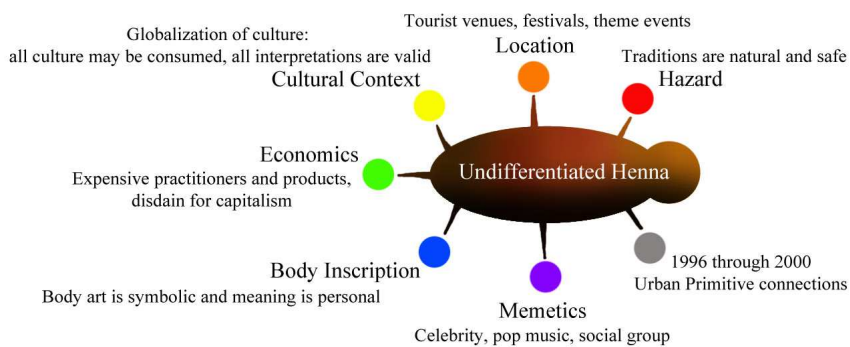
Globalization of culture:
all culture may be consumed, all interpretations are valid
Cultural Context

Tourist venues, festivals, theme events
Location

Traditions are natural and safe
Hazard

Economics
Expensive practitioners and products, disdain for capitalism

Undifferentiated Henna

Body Inscription
Body art is symbolic and meaning is personal

Memetics
Celebrity, pop music, social group

1996 through 2000
Urban Primitive connections